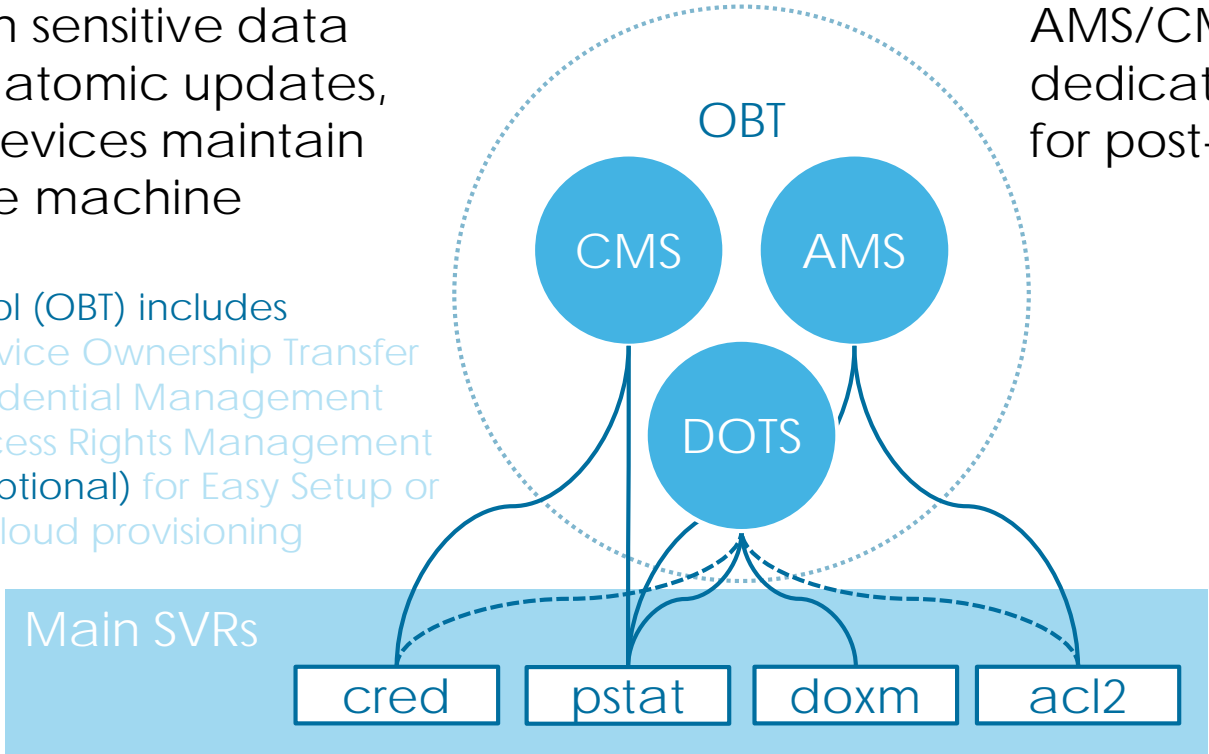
n sensitive data
atomic updates,
evices maintain
e machine

ol (OBT) includes
vice Ownership Transfer
dential Management
cess Rights Management
optional) for Easy Setup or
loud provisioning

AMS/CM
dedicat
for post-

OBT

CMS

AMS

DOTS

Main SVRs

cred

pstat

doxm

acl2